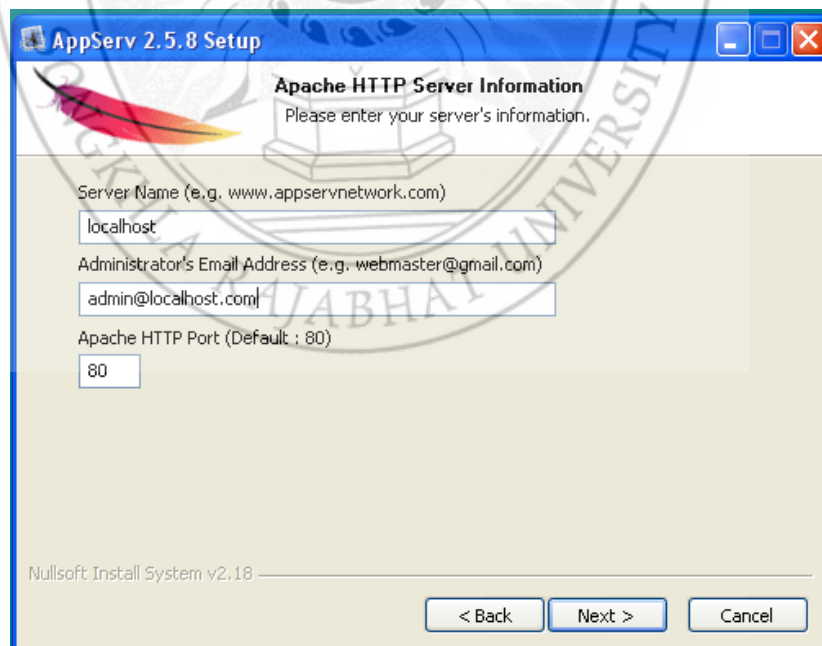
AppServ 2.5.8 Setup

Apache HTTP Server Information
Please enter your server's information.

Server Name (e.g. www.appservnetwork.com)
localhost
Administrator's Email Address (e.g. webmaster@gmail.com)
admin@localhost.com
Apache HTTP Port (Default : 80)
80

Nullsoft Install System v2.18

< Back
Next >
Cancel

RAJABHAT UNIVERSITY